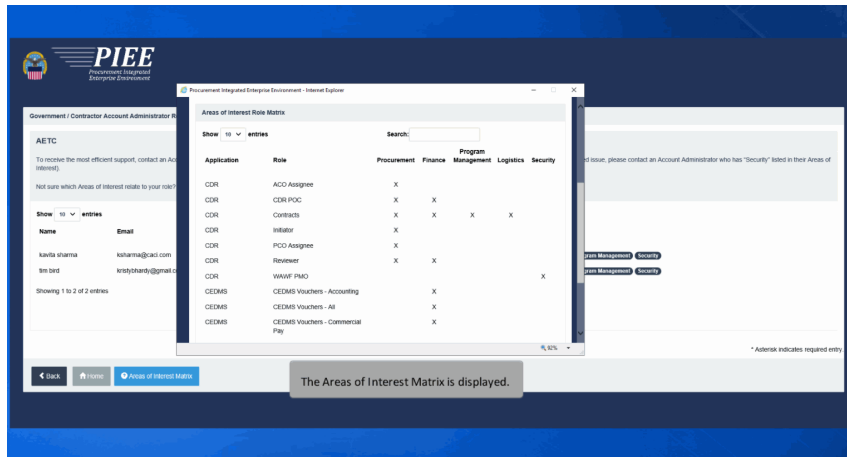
PIEE
Procurement Integrated Enterprise Environment

Government / Contractor Account Administrator R

AETC

To receive the most efficient support, contact an Ac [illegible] ed issue, please contact an Account Administrator who has "Security" listed in their Areas of Interest).

Not sure which Areas of Interest relate to your role?

Show 10 entries

| Name | Email |
|---|---|
| kavita sharma | ksharma@caci.com |
| tim bird | kristybhardy@gmail.c |

Showing 1 to 2 of 2 entries

gram Management Security
gram Management Security

* Asterisk indicates required entry.

Back Home Areas of Interest Matrix

Procurement Integrated Enterprise Environment - Internet Explorer

Areas of Interest Role Matrix

Show 10 entries Search:

| Application | Role | Procurement | Finance | Program Management | Logistics | Security |
|---|---|---|---|---|---|---|
| CDR | ACO Assignee | X | | | | |
| CDR | CDR POC | X | X | | | |
| CDR | Contracts | X | X | X | X | |
| CDR | Initiator | X | | | | |
| CDR | PCO Assignee | X | | | | |
| CDR | Reviewer | X | X | | | |
| CDR | WAWF PMO | | | | | X |
| CEDMS | CEDMS Vouchers - Accounting | | X | | | |
| CEDMS | CEDMS Vouchers - All | | X | | | |
| CEDMS | CEDMS Vouchers - Commercial Pay | | X | | | |

92%

The Areas of Interest Matrix is displayed.